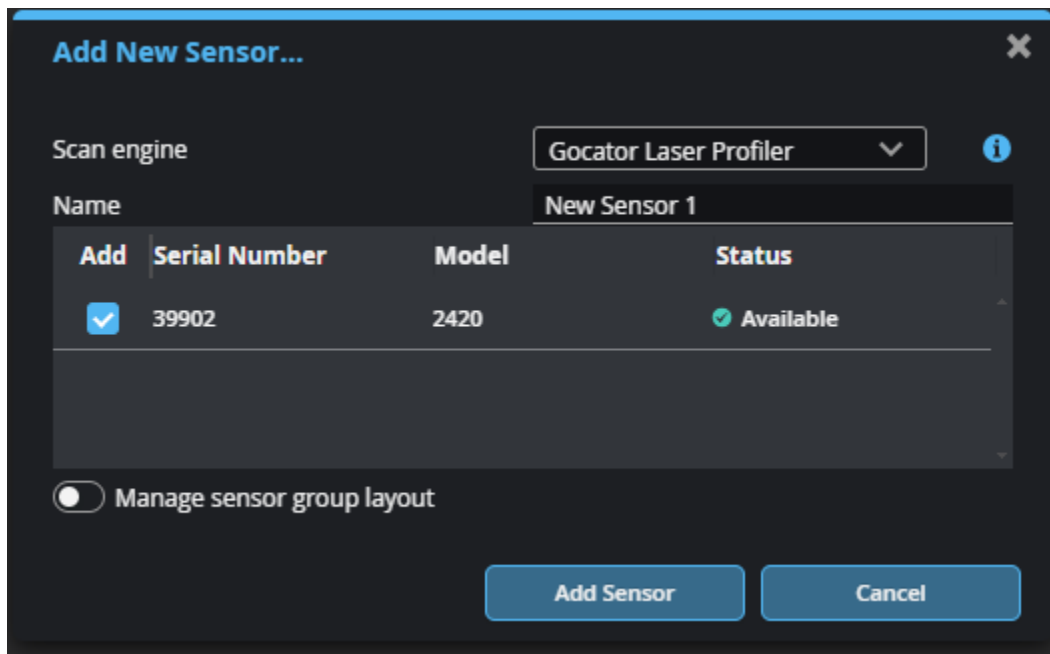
Add New Sensor...

Scan engine
Gocator Laser Profiler

Name
New Sensor 1

| Add | Serial Number | Model | Status |
|---|---|---|---|
| ✓ | 39902 | 2420 | Available |

Manage sensor group layout

Add Sensor
Cancel